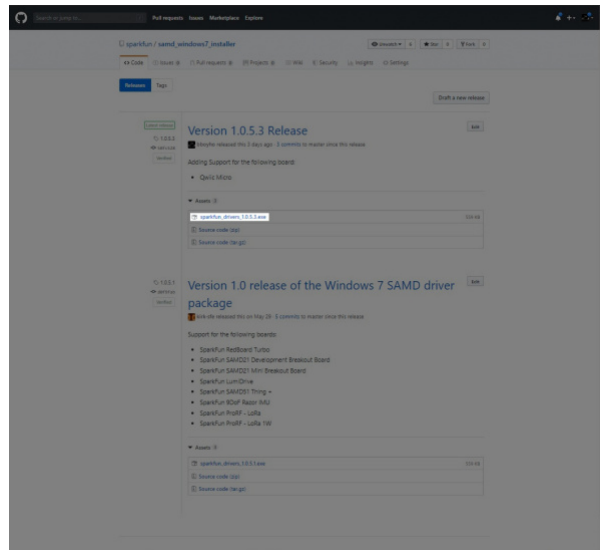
Search or jump to...

Pull requests Issues Marketplace Explore

sparkfun / samd_windows7_installer

Unwatch 6 Star 0 Fork 1

<> Code Issues 0 Pull requests 0 Projects 0 Wiki Security Insights Settings

Releases Tags

Draft a new release

Latest release

1.0.5.3

Version 1.0.5.3 Release

Edit

Adding Support for the following boards:

• Qwiic Micro

▼ Assets 3

sparkfun_drivers_1.0.5.3.exe

Source code (zip)

Source code (tar.gz)

1.0.5.1

Version 1.0 release of the Windows 7 SAMD driver package

Edit

Support for the following boards:

• SparkFun RedBoard Turbo
• SparkFun SAMD21 Development Breakout Board
• SparkFun SAMD21 Mini Breakout Board
• SparkFun LumiDrive
• SparkFun SAMD51 Thing +
• SparkFun 9DoF Razor IMU
• SparkFun ProRF - LoRa
• SparkFun ProRF - LoRa 1W

▼ Assets 3

sparkfun_drivers_1.0.5.1.exe

Source code (zip)

Source code (tar.gz)